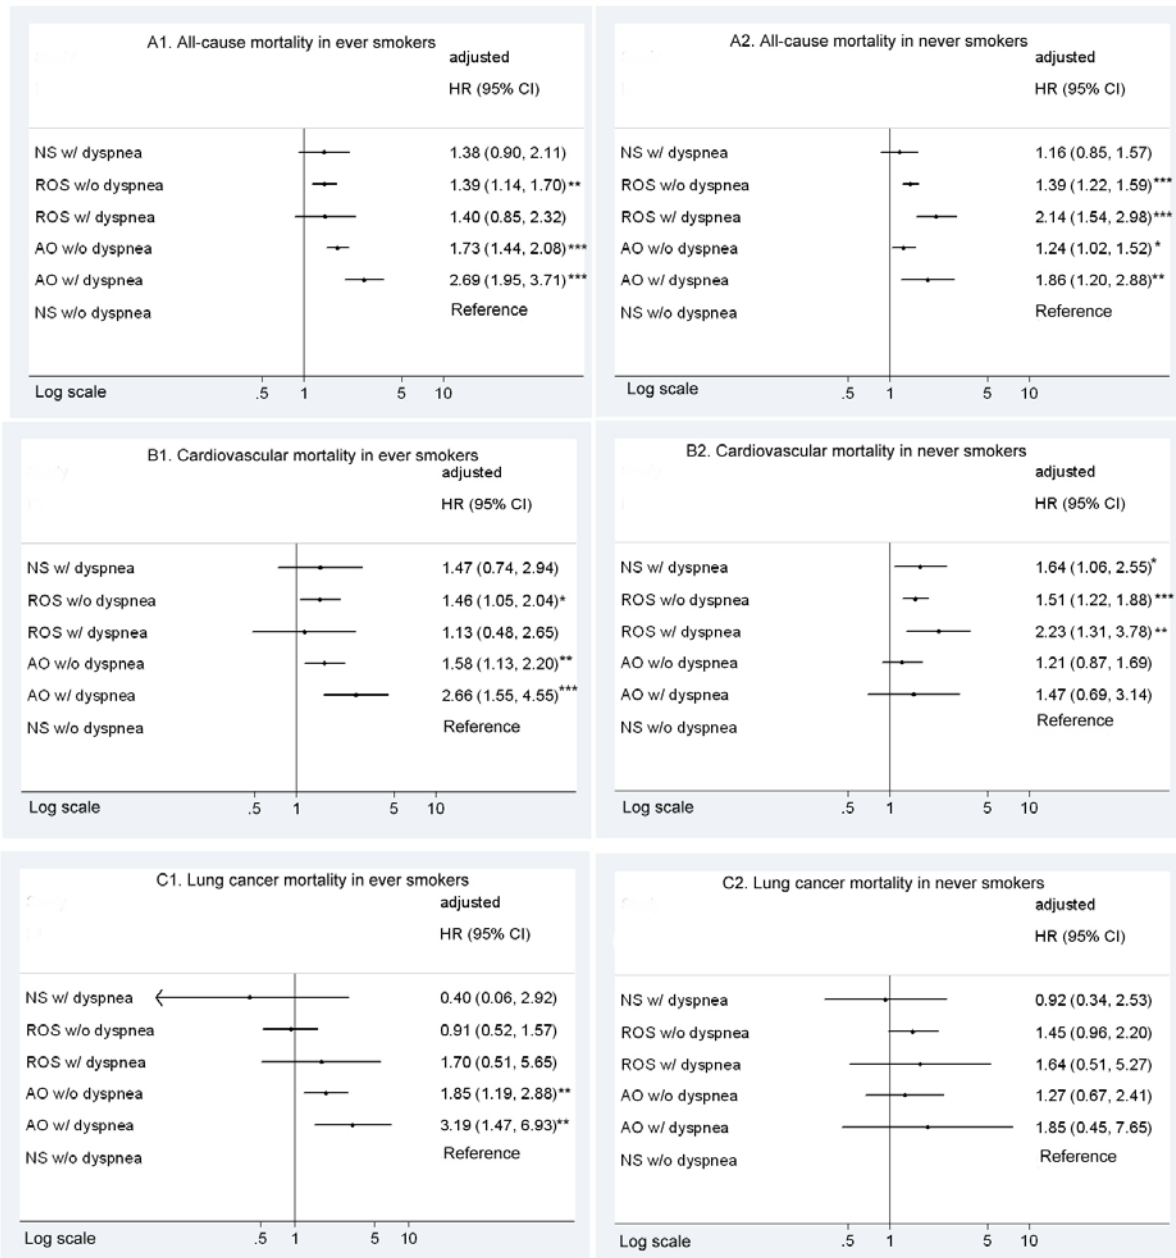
A1. All-cause mortality in ever smokers
adjusted
HR (95% CI)

| | |
|---|---|
| NS w/ dyspnea | 1.38 (0.90, 2.11) |
| ROS w/o dyspnea | 1.39 (1.14, 1.70)** |
| ROS w/ dyspnea | 1.40 (0.85, 2.32) |
| AO w/o dyspnea | 1.73 (1.44, 2.08)*** |
| AO w/ dyspnea | 2.69 (1.95, 3.71)*** |
| NS w/o dyspnea | Reference |

Log scale .5 1 5 10

A2. All-cause mortality in never smokers
adjusted
HR (95% CI)

| | |
|---|---|
| NS w/ dyspnea | 1.16 (0.85, 1.57) |
| ROS w/o dyspnea | 1.39 (1.22, 1.59)*** |
| ROS w/ dyspnea | 2.14 (1.54, 2.98)*** |
| AO w/o dyspnea | 1.24 (1.02, 1.52)* |
| AO w/ dyspnea | 1.86 (1.20, 2.88)** |
| NS w/o dyspnea | Reference |

Log scale .5 1 5 10

B1. Cardiovascular mortality in ever smokers
adjusted
HR (95% CI)

| | |
|---|---|
| NS w/ dyspnea | 1.47 (0.74, 2.94) |
| ROS w/o dyspnea | 1.46 (1.05, 2.04)* |
| ROS w/ dyspnea | 1.13 (0.48, 2.65) |
| AO w/o dyspnea | 1.58 (1.13, 2.20)** |
| AO w/ dyspnea | 2.66 (1.55, 4.55)*** |
| NS w/o dyspnea | Reference |

Log scale .5 1 5 10

B2. Cardiovascular mortality in never smokers
adjusted
HR (95% CI)

| | |
|---|---|
| NS w/ dyspnea | 1.64 (1.06, 2.55)* |
| ROS w/o dyspnea | 1.51 (1.22, 1.88)*** |
| ROS w/ dyspnea | 2.23 (1.31, 3.78)** |
| AO w/o dyspnea | 1.21 (0.87, 1.69) |
| AO w/ dyspnea | 1.47 (0.69, 3.14) |
| NS w/o dyspnea | Reference |

Log scale .5 1 5 10

C1. Lung cancer mortality in ever smokers
adjusted
HR (95% CI)

| | |
|---|---|
| NS w/ dyspnea | 0.40 (0.06, 2.92) |
| ROS w/o dyspnea | 0.91 (0.52, 1.57) |
| ROS w/ dyspnea | 1.70 (0.51, 5.65) |
| AO w/o dyspnea | 1.85 (1.19, 2.88)** |
| AO w/ dyspnea | 3.19 (1.47, 6.93)** |
| NS w/o dyspnea | Reference |

Log scale .5 1 5 10

C2. Lung cancer mortality in never smokers
adjusted
HR (95% CI)

| | |
|---|---|
| NS w/ dyspnea | 0.92 (0.34, 2.53) |
| ROS w/o dyspnea | 1.45 (0.96, 2.20) |
| ROS w/ dyspnea | 1.64 (0.51, 5.27) |
| AO w/o dyspnea | 1.27 (0.67, 2.41) |
| AO w/ dyspnea | 1.85 (0.45, 7.65) |
| NS w/o dyspnea | Reference |

Log scale .5 1 5 10